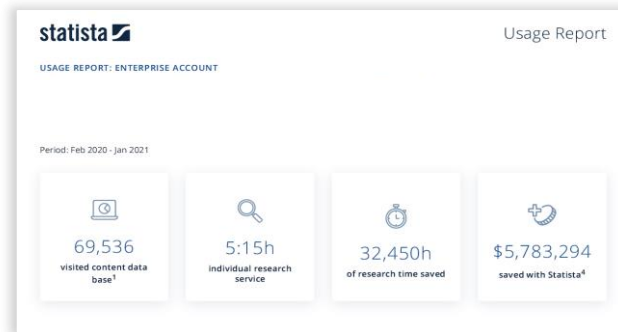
statista

Usage Report

USAGE REPORT: ENTERPRISE ACCOUNT

Period: Feb 2020 - Jan 2021

69,536
visited content data base$^1$

5:15h
individual research service

32,450h
of research time saved

\$5,783,294
saved with Statista$^4$